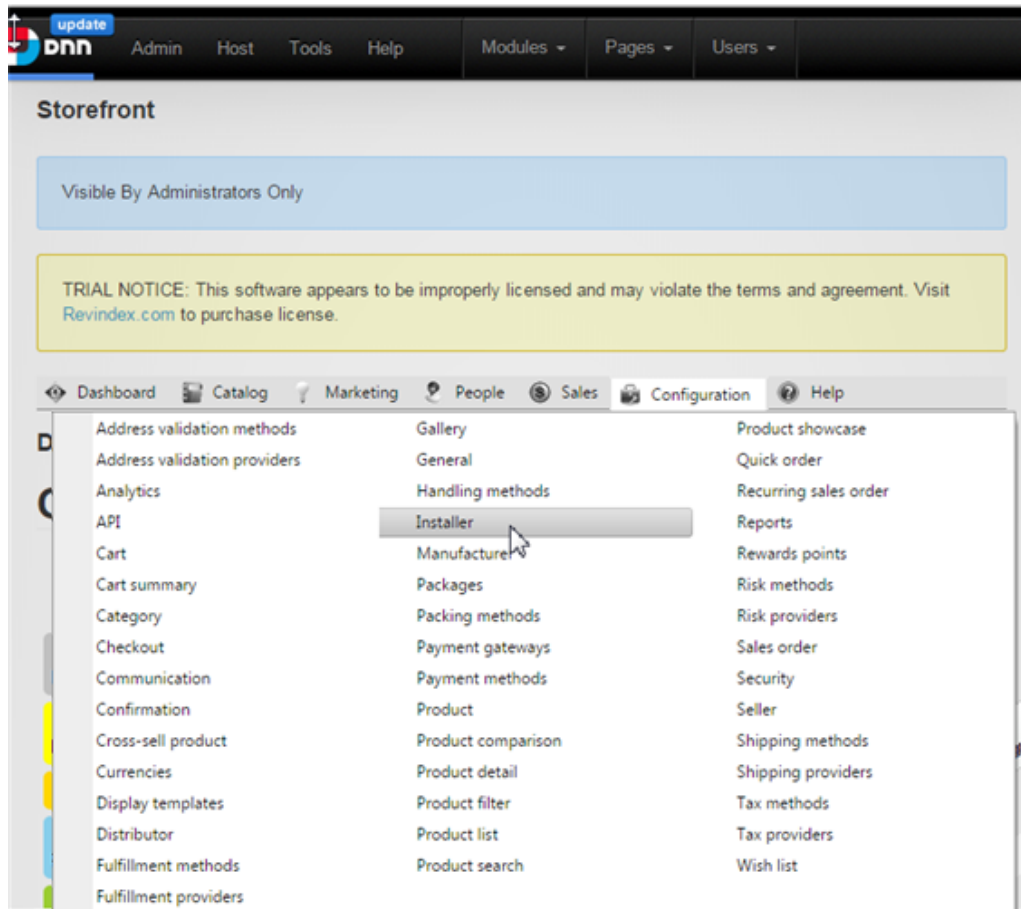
update
DNN Admin Host Tools Help Modules ▾ Pages ▾ Users ▾

Storefront

Visible By Administrators Only

TRIAL NOTICE: This software appears to be improperly licensed and may violate the terms and agreement. Visit Revindex.com to purchase license.

Dashboard Catalog Marketing People Sales Configuration Help

D

C

Address validation methods
Address validation providers
Analytics
API
Cart
Cart summary
Category
Checkout
Communication
Confirmation
Cross-sell product
Currencies
Display templates
Distributor
Fulfillment methods
Fulfillment providers

Gallery
General
Handling methods
Installer
Manufacture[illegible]
Packages
Packing methods
Payment gateways
Payment methods
Product
Product comparison
Product detail
Product filter
Product list
Product search

Product showcase
Quick order
Recurring sales order
Reports
Rewards points
Risk methods
Risk providers
Sales order
Security
Seller
Shipping methods
Shipping providers
Tax methods
Tax providers
Wish list